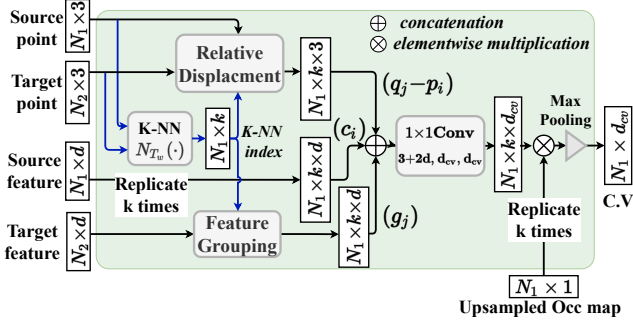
Source point $N_1 \times 3$

Target point $N_2 \times 3$

Source feature $N_1 \times d$

Target feature $N_2 \times d$

$\oplus$ concatenation

$\otimes$ elementwise multiplication

Relative Displacement

K-NN $N_{T_w}(\cdot)$

$N_1 \times k$

K-NN index

Replicate k times

Feature Grouping

$N_1 \times k \times 3$

$N_1 \times k \times d$

$N_1 \times k \times d$

$(q_j - p_i)$

$(c_i)$

$(g_j)$

1×1Conv

3+2d, $d_{cv}$, $d_{cv}$

$N_1 \times k \times d_{cv}$

Max Pooling

$N_1 \times d_{cv}$

C.V

Replicate k times

$N_1 \times 1$

Upsampled Occ map